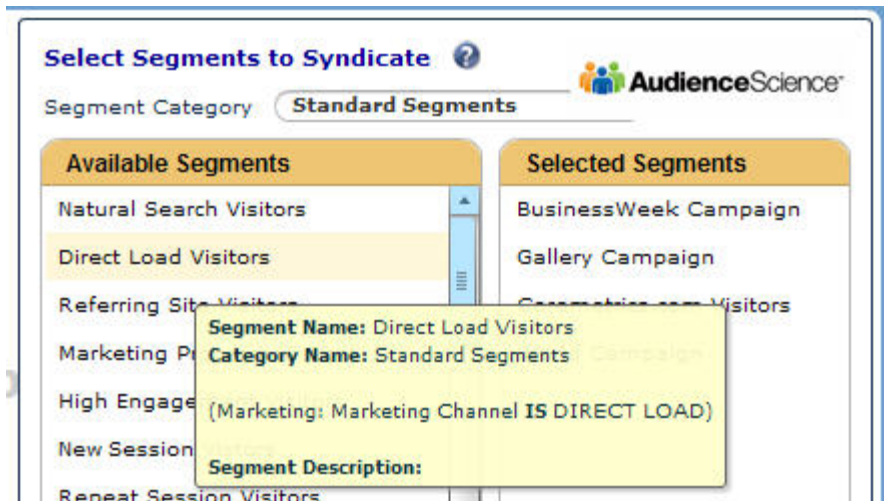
Select Segments to Syndicate

AudienceScience

Segment Category Standard Segments

Available Segments

Natural Search Visitors

Direct Load Visitors

Referring Sit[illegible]

Marketing P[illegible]

High Engage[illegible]

New Session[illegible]

Repeat Session Visitors

Selected Segments

BusinessWeek Campaign

Gallery Campaign

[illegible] Visitors

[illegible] Campaign

Segment Name: Direct Load Visitors
Category Name: Standard Segments

(Marketing: Marketing Channel IS DIRECT LOAD)

Segment Description: